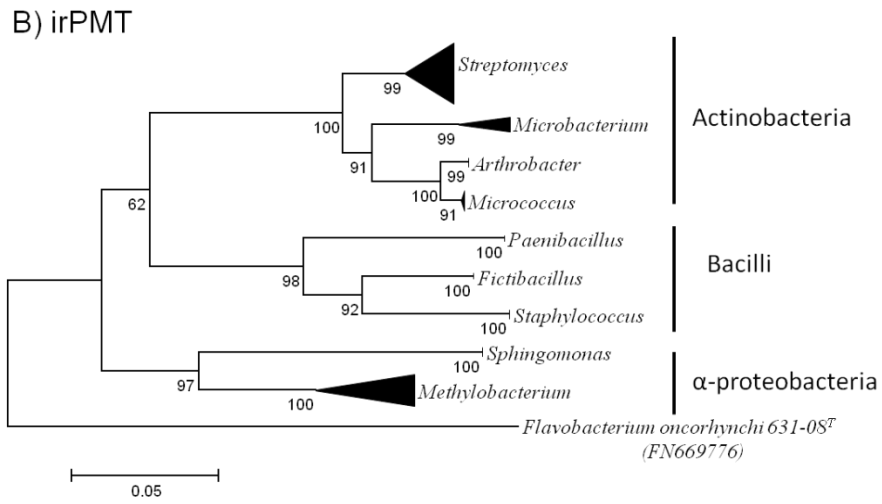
B) irPMT

Streptomyces
99
100
Microbacterium
99
Actinobacteria
Arthrobacter
99
91
100
Micrococcus
91
62
Paenibacillus
100
Bacilli
98
Fictibacillus
100
92
Staphylococcus
100
Sphingomonas
100
97
α-proteobacteria
Methylobacterium
100
Flavobacterium oncorhynchi 631-08$^T$
(FN669776)

0.05